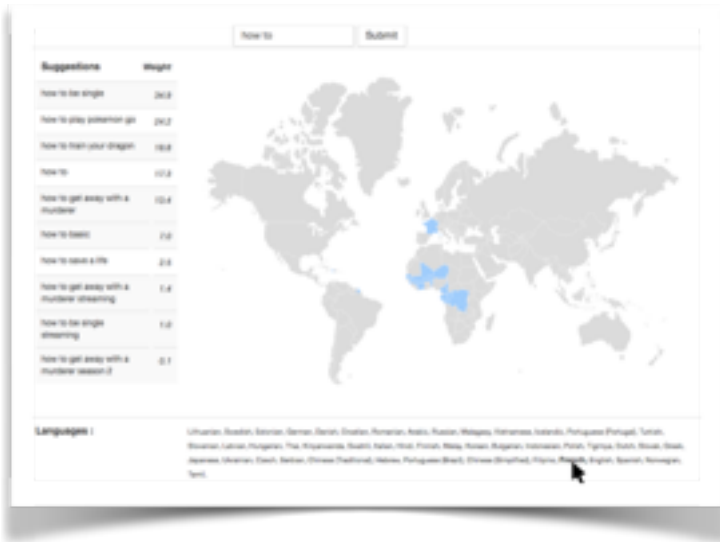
how to

Submit

| Suggestions | Weight |
|---|---|
| how to be single | 24.9 |
| how to play pokemon go | 24.2 |
| how to train your dragon | 18.8 |
| how to | 17.3 |
| how to get away with a murderer | 13.4 |
| how to basic | 7.0 |
| how to save a life | 2.5 |
| how to get away with a murderer streaming | 1.4 |
| how to be single streaming | 1.0 |
| how to get away with a murderer season 2 | 0.1 |

Languages :

Lithuanian, Swedish, Estonian, German, Danish, Croatian, Romanian, Arabic, Russian, Malagasy, Vietnamese, Icelandic, Portuguese (Portugal), Turkish, Slovenian, Latvian, Hungarian, Thai, Kinyarwanda, Swahili, Italian, Hindi, Finnish, Malay, Korean, Bulgarian, Indonesian, Polish, Tigrinya, Dutch, Slovak, Greek, Japanese, Ukrainian, Czech, Serbian, Chinese (Traditional), Hebrew, Portuguese (Brazil), Chinese (Simplified), Filipino, French, English, Spanish, Norwegian, Tamil